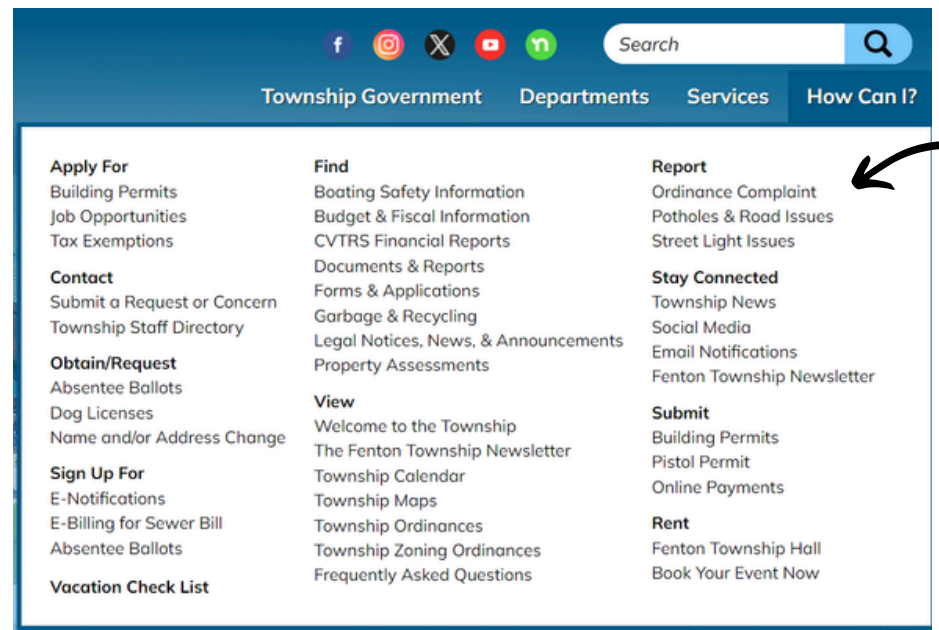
Search

Township Government Departments Services How Can I?

Apply For
Building Permits
Job Opportunities
Tax Exemptions

Contact
Submit a Request or Concern
Township Staff Directory

Obtain/Request
Absentee Ballots
Dog Licenses
Name and/or Address Change

Sign Up For
E-Notifications
E-Billing for Sewer Bill
Absentee Ballots

Vacation Check List

Find
Boating Safety Information
Budget & Fiscal Information
CVTRS Financial Reports
Documents & Reports
Forms & Applications
Garbage & Recycling
Legal Notices, News, & Announcements
Property Assessments

View
Welcome to the Township
The Fenton Township Newsletter
Township Calendar
Township Maps
Township Ordinances
Township Zoning Ordinances
Frequently Asked Questions

Report
Ordinance Complaint
Potholes & Road Issues
Street Light Issues

Stay Connected
Township News
Social Media
Email Notifications
Fenton Township Newsletter

Submit
Building Permits
Pistol Permit
Online Payments

Rent
Fenton Township Hall
Book Your Event Now